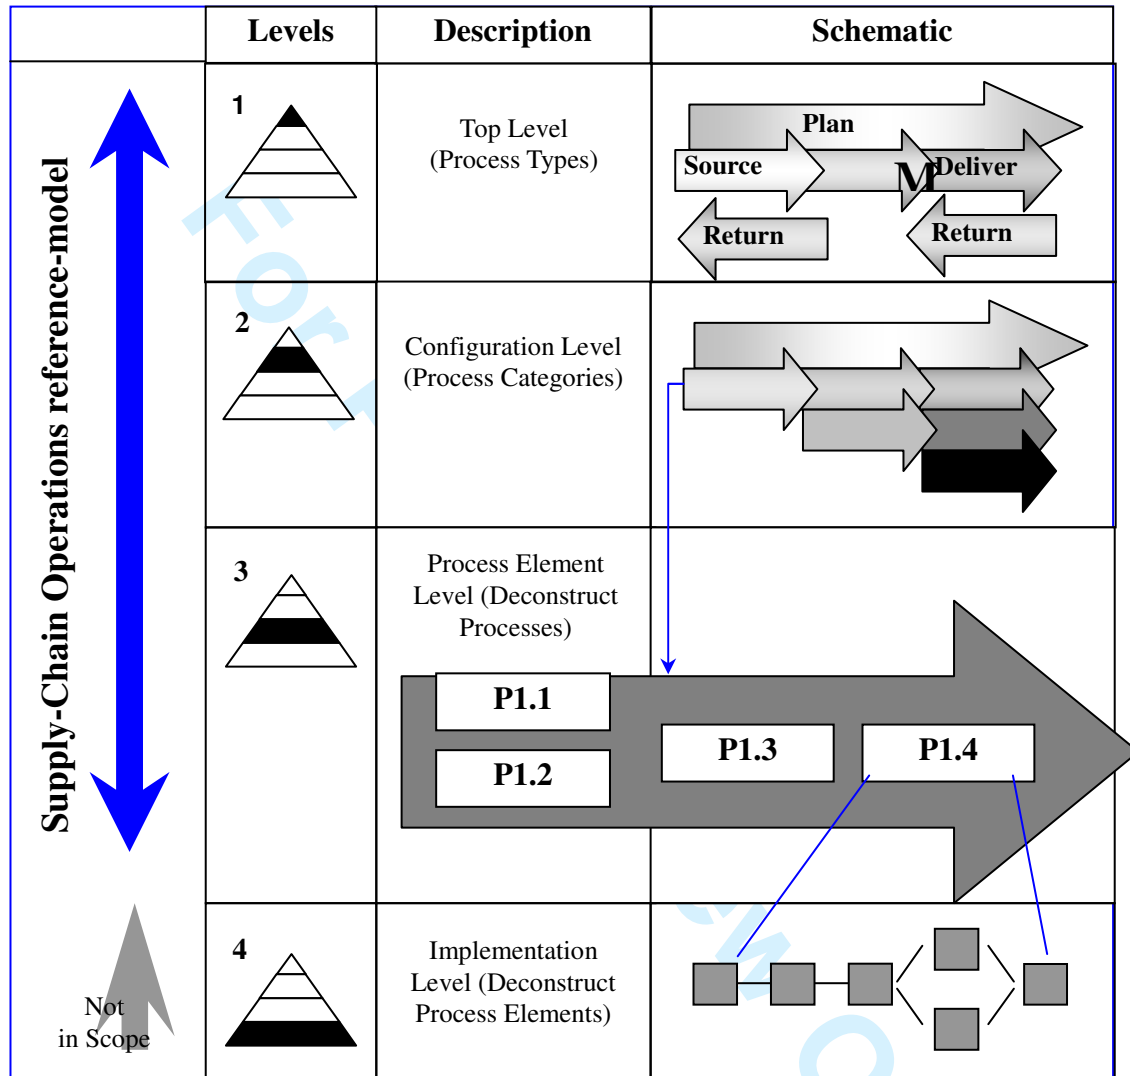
| | Levels | Description | Schematic |
|---|---|---|---|
| Supply-Chain Operations reference-model | 1 | Top Level (Process Types) | Plan, Source, M, Deliver, Return, Return |
| | 2 | Configuration Level (Process Categories) | |
| | 3 | Process Element Level (Deconstruct Processes) | P1.1, P1.2, P1.3, P1.4 |
| Not in Scope | 4 | Implementation Level (Deconstruct Process Elements) | |

For